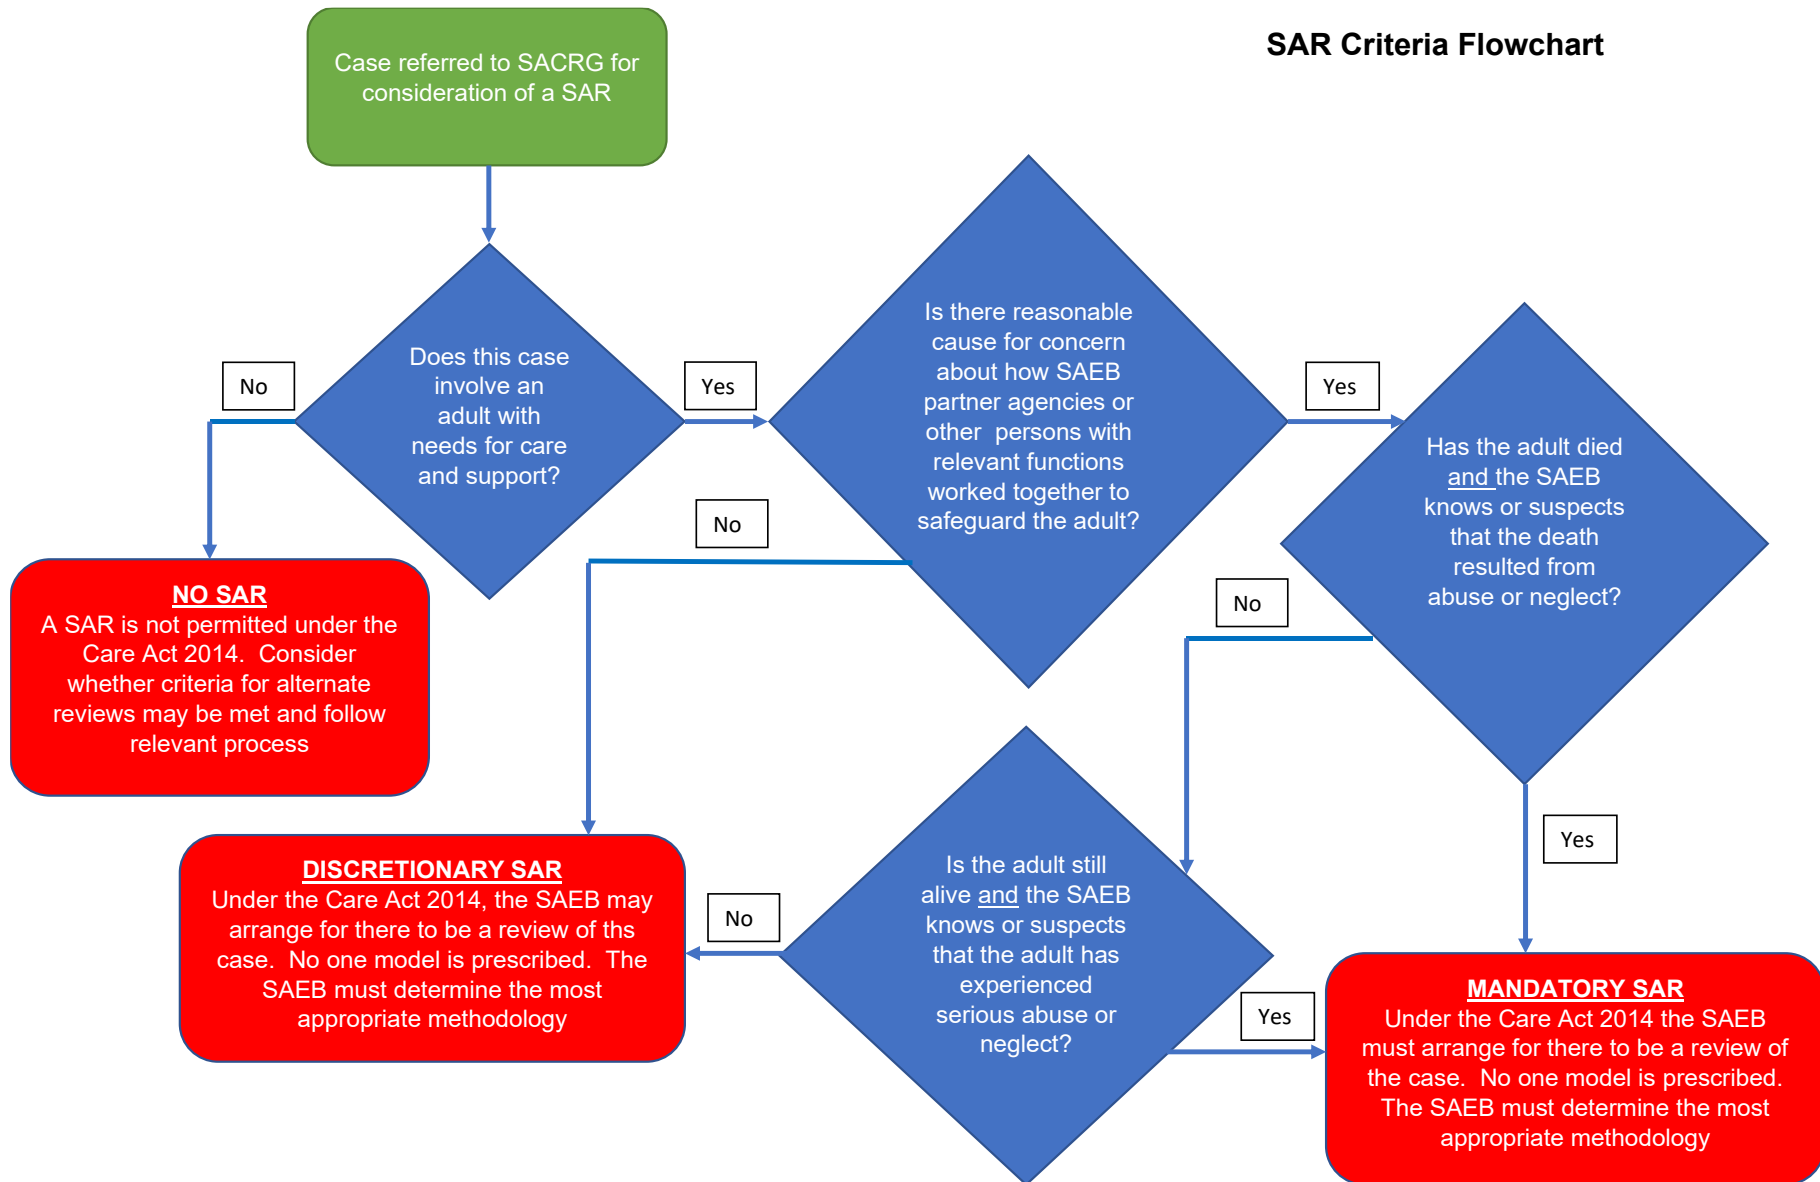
SAR Criteria Flowchart

Case referred to SACRG for consideration of a SAR

Does this case involve an adult with needs for care and support?

No

Yes

NO SAR
A SAR is not permitted under the Care Act 2014. Consider whether criteria for alternate reviews may be met and follow relevant process

Is there reasonable cause for concern about how SAEB partner agencies or other persons with relevant functions worked together to safeguard the adult?

No

Yes

Has the adult died and the SAEB knows or suspects that the death resulted from abuse or neglect?

No

Yes

DISCRETIONARY SAR
Under the Care Act 2014, the SAEB may arrange for there to be a review of ths case. No one model is prescribed. The SAEB must determine the most appropriate methodology

No

Is the adult still alive and the SAEB knows or suspects that the adult has experienced serious abuse or neglect?

Yes

MANDATORY SAR
Under the Care Act 2014 the SAEB must arrange for there to be a review of the case. No one model is prescribed. The SAEB must determine the most appropriate methodology